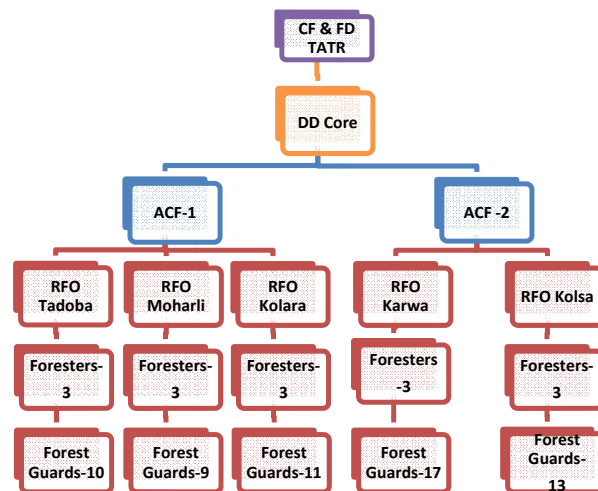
CF & FD TATR

DD Core

ACF-1

ACF -2

RFO Tadoba

Foresters-3

Forest Guards-10

RFO Moharli

Foresters-3

Forest Guards-9

RFO Kolara

Foresters-3

Forest Guards-11

RFO Karwa

Foresters -3

Forest Guards-17

RFO Kolsa

Foresters-3

Forest Guards-13